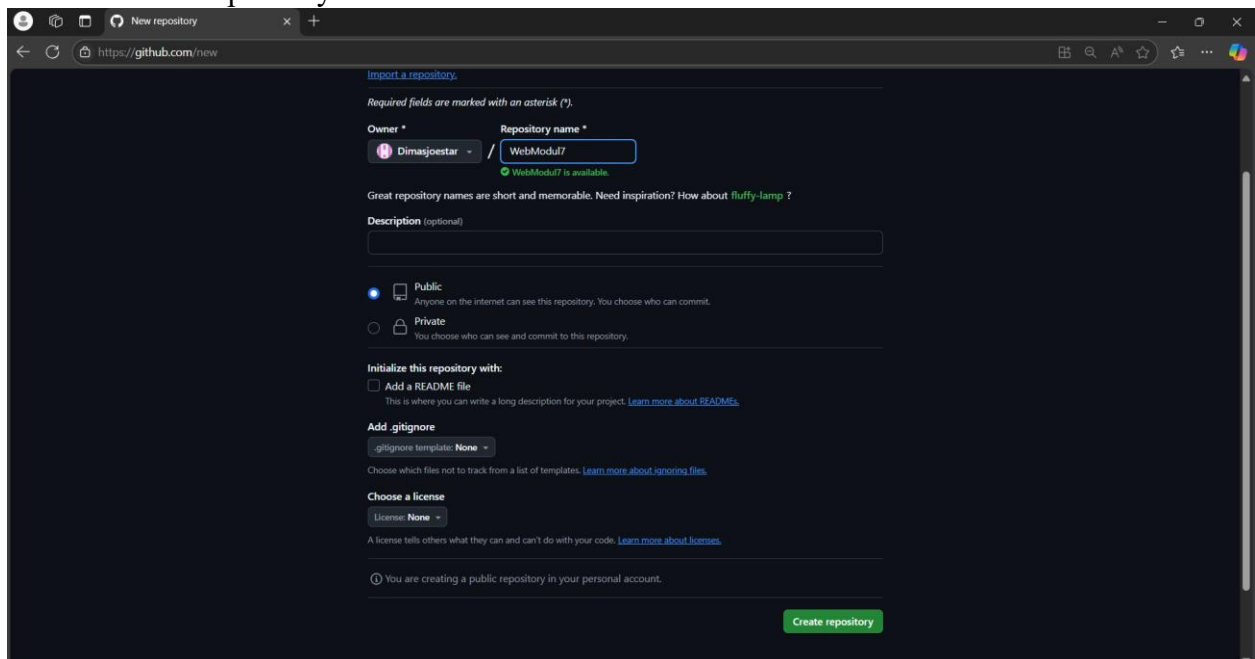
New repository

https://github.com/new

Import a repository.

Required fields are marked with an asterisk (*).

Owner *

Dimasjoestar

/

Repository name *

WebModul7

WebModul7 is available.

Great repository names are short and memorable. Need inspiration? How about fluffy-lamp ?

Description (optional)

Public
Anyone on the internet can see this repository. You choose who can commit.

Private
You choose who can see and commit to this repository.

Initialize this repository with:

Add a README file
This is where you can write a long description for your project. Learn more about READMEs.

Add .gitignore

.gitignore template: None

Choose which files not to track from a list of templates. Learn more about ignoring files.

Choose a license

License: None

A license tells others what they can and can't do with your code. Learn more about licenses.

You are creating a public repository in your personal account.

Create repository